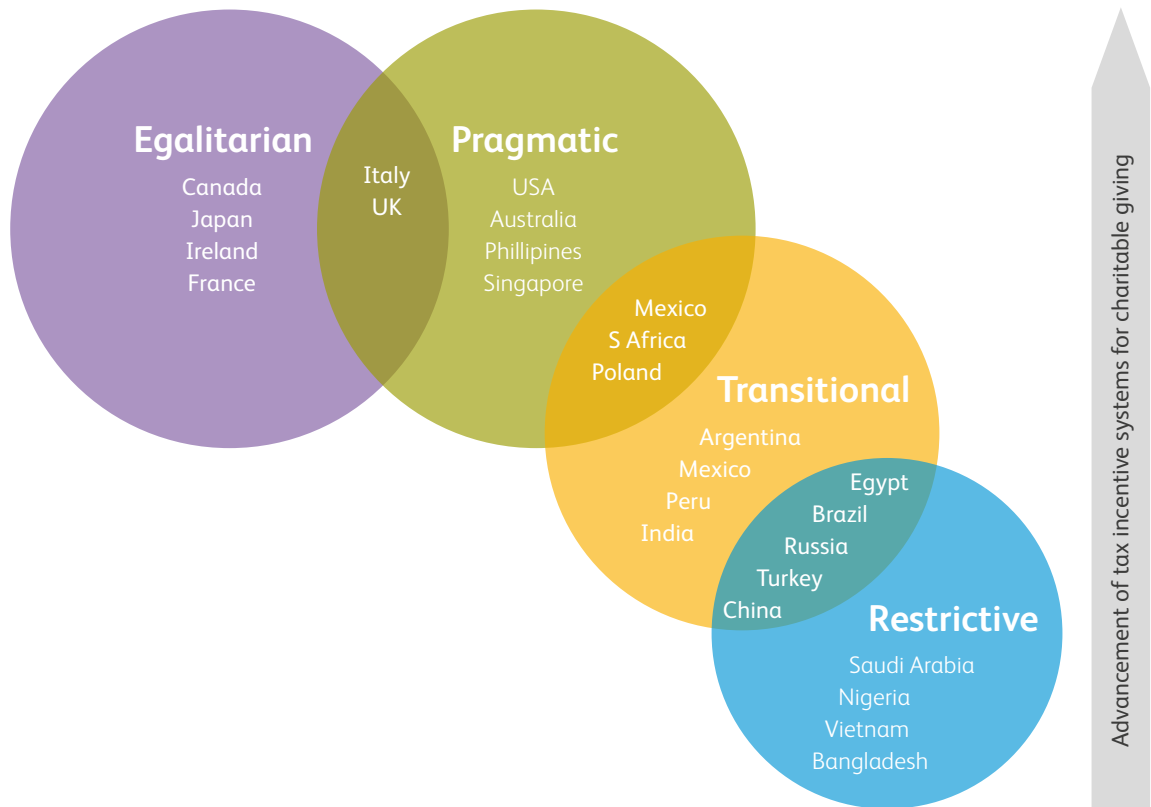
Egalitarian
Canada
Japan
Ireland
France

Italy
UK

Pragmatic
USA
Australia
Phillipines
Singapore

Mexico
S Africa
Poland

Transitional
Argentina
Mexico
Peru
India

Egypt
Brazil
Russia
Turkey
China

Restrictive
Saudi Arabia
Nigeria
Vietnam
Bangladesh

Advancement of tax incentive systems for charitable giving